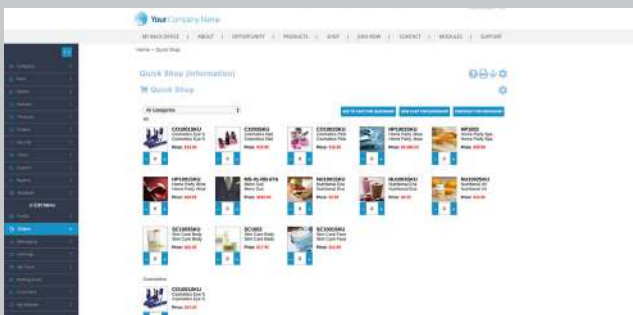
Your Company Name

MY BACK OFFICE | ABOUT | OPPORTUNITY | PRODUCTS | SHOP | JOIN NOW | CONTACT | MODULES | SUPPORT

Home > Quick Shop

Quick Shop (Information)

Quick Shop

All Categories

All

ADD TO CART FOR QUICKSHOP

VIEW CART FOR QUICKSHOP

CHECKOUT FOR QUICKSHOP

COS001SKU
Cosmetics Eye S

Price: $24.00

CS1002SKU
Cosmetics Nail

Price: $19.00

COS003SKU
Cosmetics Perfu

Price: $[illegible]

HP1003SKU
Home Party Jew

Price: $1,000.00

HP1002
Home Party Spa

Price: $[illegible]

HP1001SKU
Home Party Wine

Price: $49.00

MS-01-RB-ETA
Mens Suit

Price: $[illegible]

NU1001SKU
Nutritional Ene

Price: $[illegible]

NU1002SKU
Nutritional Ene

Price: $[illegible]

NU1003SKU
Nutritional Vit

Price: $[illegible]

SC1001SKU
Skin Care Body

Price: $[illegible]

SC1002
Skin Care Body

Price: $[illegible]

SC1003SKU
Skin Care Face

Price: $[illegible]

Cosmetics

COS001SKU
Cosmetics Eye S

Price: $24.00